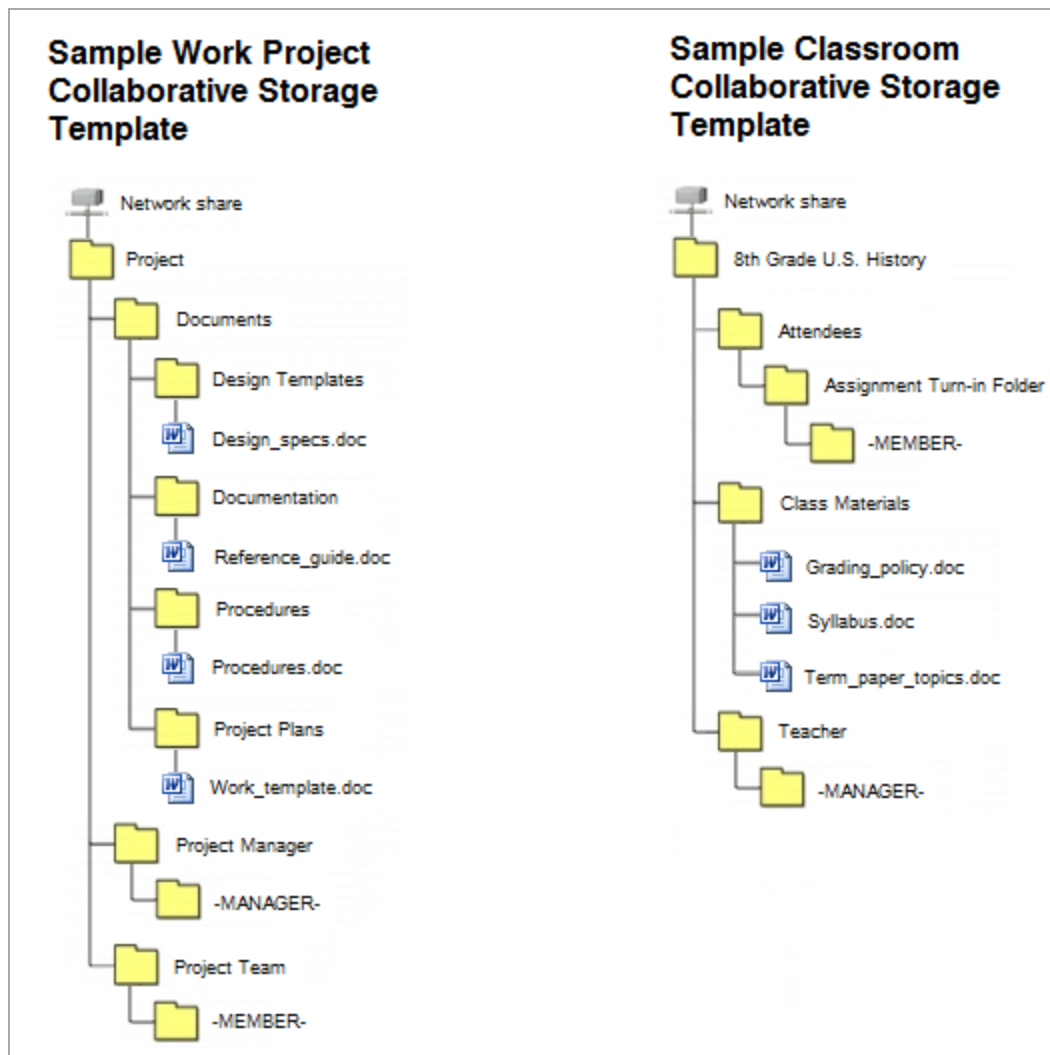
Sample Work Project Collaborative Storage Template

Network share
Project
Documents
Design Templates
Design_specs.doc
Documentation
Reference_guide.doc
Procedures
Procedures.doc
Project Plans
Work_template.doc
Project Manager
-MANAGER-
Project Team
-MEMBER-

Sample Classroom Collaborative Storage Template

Network share
8th Grade U.S. History
Attendees
Assignment Turn-in Folder
-MEMBER-
Class Materials
Grading_policy.doc
Syllabus.doc
Term_paper_topics.doc
Teacher
-MANAGER-